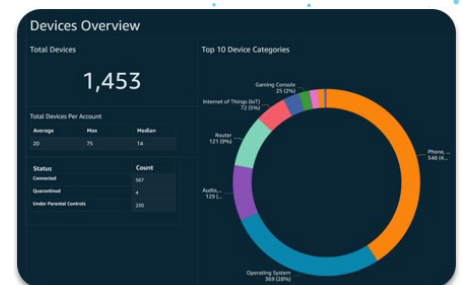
Devices Overview

Total Devices

1,453

Total Devices Per Account

| Average | Max | Median |
|---|---|---|
| 20 | 75 | 14 |

| Status | Count |
|---|---|
| Connected | 567 |
| Quarantined | 4 |
| Under Parental Controls | 230 |

Top 10 Device Categories

Gaming Console 25 (2%)

Internet of Things (IoT) 72 (5%)

Router 121 (9%)

Audio,... 125 (...

Phone,... 546 (4...

Operating System 359 (28%)